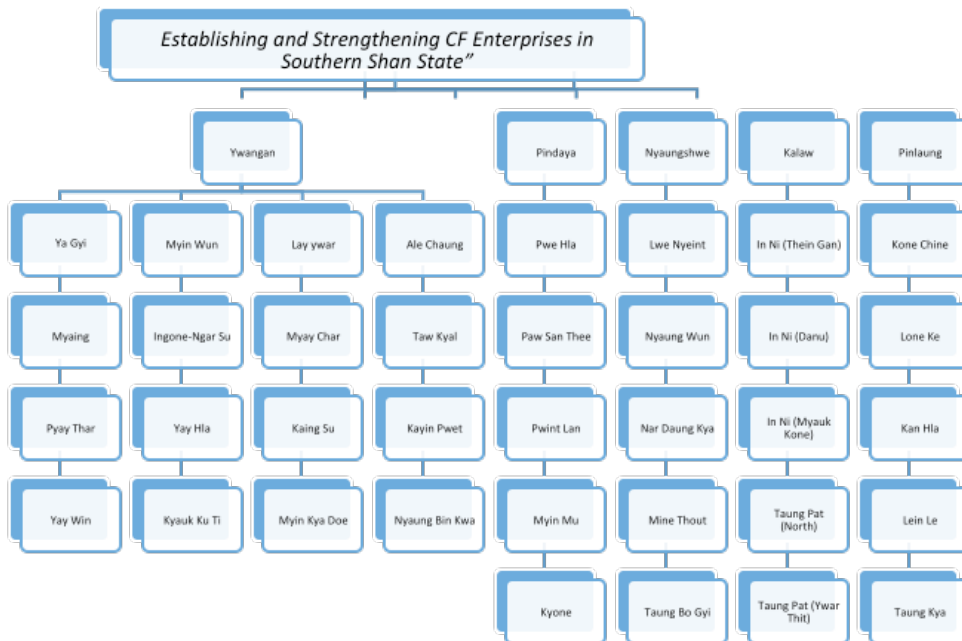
Establishing and Strengthening CF Enterprises in Southern Shan State"

Ywangan

Ya Gyi

Myaing

Pyay Thar

Yay Win

Myin Wun

Ingone-Ngar Su

Yay Hla

Kyauk Ku Ti

Lay ywar

Myay Char

Kaing Su

Myin Kya Doe

Ale Chaung

Taw Kyal

Kayin Pwet

Nyaung Bin Kwa

Pindaya

Pwe Hla

Paw San Thee

Pwint Lan

Myin Mu

Kyone

Nyaungshwe

Lwe Nyeint

Nyaung Wun

Nar Daung Kya

Mine Thout

Taung Bo Gyi

Kalaw

In Ni (Thein Gan)

In Ni (Danu)

In Ni (Myauk Kone)

Taung Pat (North)

Taung Pat (Ywar Thit)

Pinlaung

Kone Chine

Lone Ke

Kan Hla

Lein Le

Taung Kya